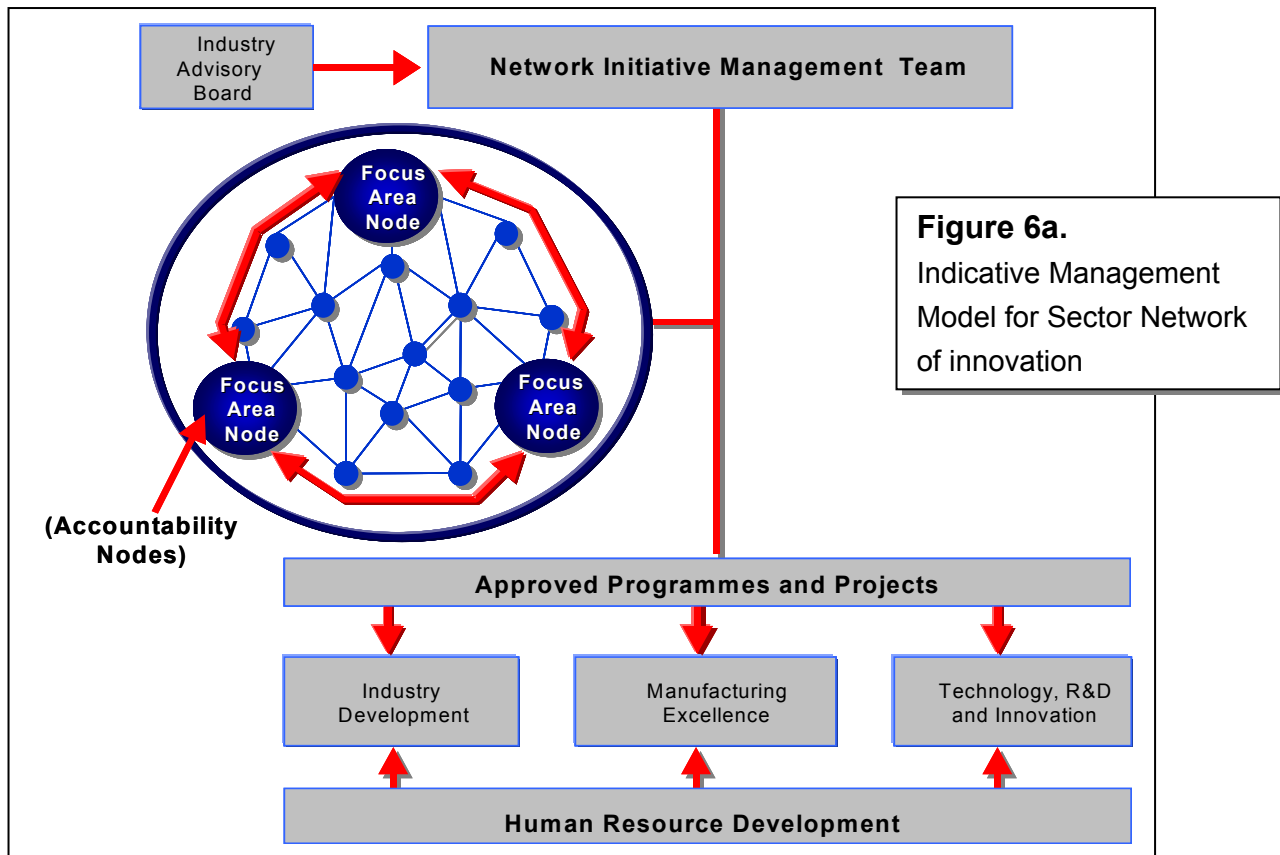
Industry Advisory Board

Network Initiative Management Team

Focus Area Node

Focus Area Node

Focus Area Node

Figure 6a.
Indicative Management Model for Sector Network of innovation

(Accountability Nodes)

Approved Programmes and Projects

Industry Development

Manufacturing Excellence

Technology, R&D and Innovation

Human Resource Development